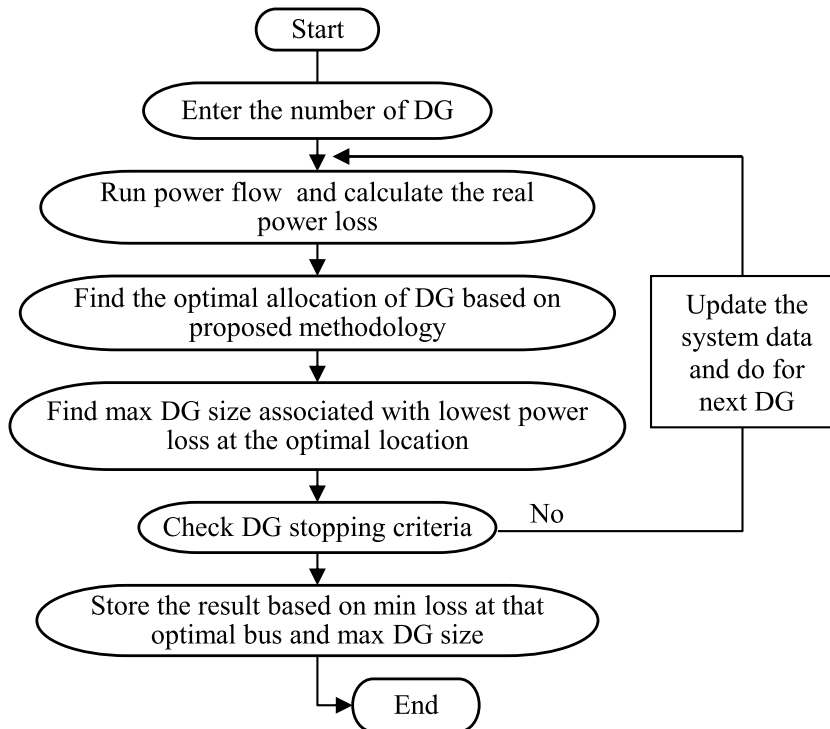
Start

Enter the number of DG

Run power flow and calculate the real power loss

Find the optimal allocation of DG based on proposed methodology

Find max DG size associated with lowest power loss at the optimal location

Check DG stopping criteria

No

Update the system data and do for next DG

Store the result based on min loss at that optimal bus and max DG size

End